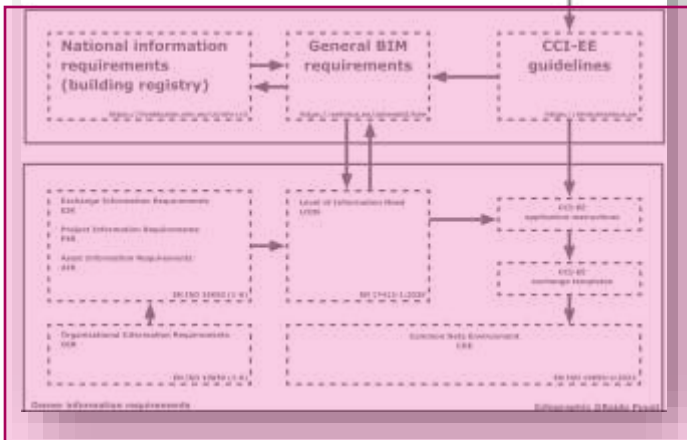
National information requirements (building registry)

General BIM requirements

CCI-EE guidelines

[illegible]

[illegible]

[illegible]

Exchange Information Requirements
EIR

Project Information Requirements
PIR

Asset Information Requirements
AIR

EN ISO 19650-1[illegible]

Level of Information Need
LOIN

EN 17412-1:2020

CCI-EE
application instructions

CCI-EE
exchange templates

Organizational Information Requirements
OIR

EN ISO 19650-1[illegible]

Common Data Environment
CDE

EN ISO 19650-1:2018

Owner information requirements

Infographic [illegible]